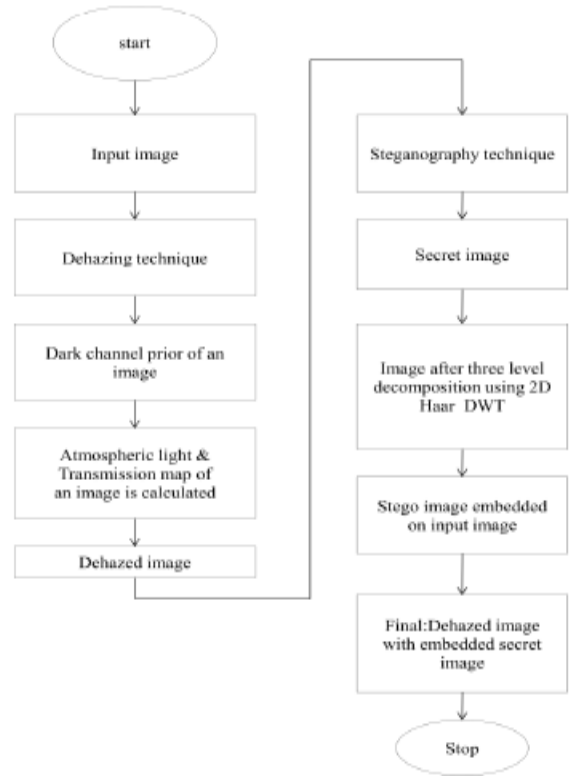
start

Input image

Dehazing technique

Dark channel prior of an image

Atmospheric light & Transmission map of an image is calculated

Dehazed image

Steganography technique

Secret image

Image after three level decomposition using 2D Haar DWT

Stego image embedded on input image

Final:Dehazed image with embedded secret image

Stop